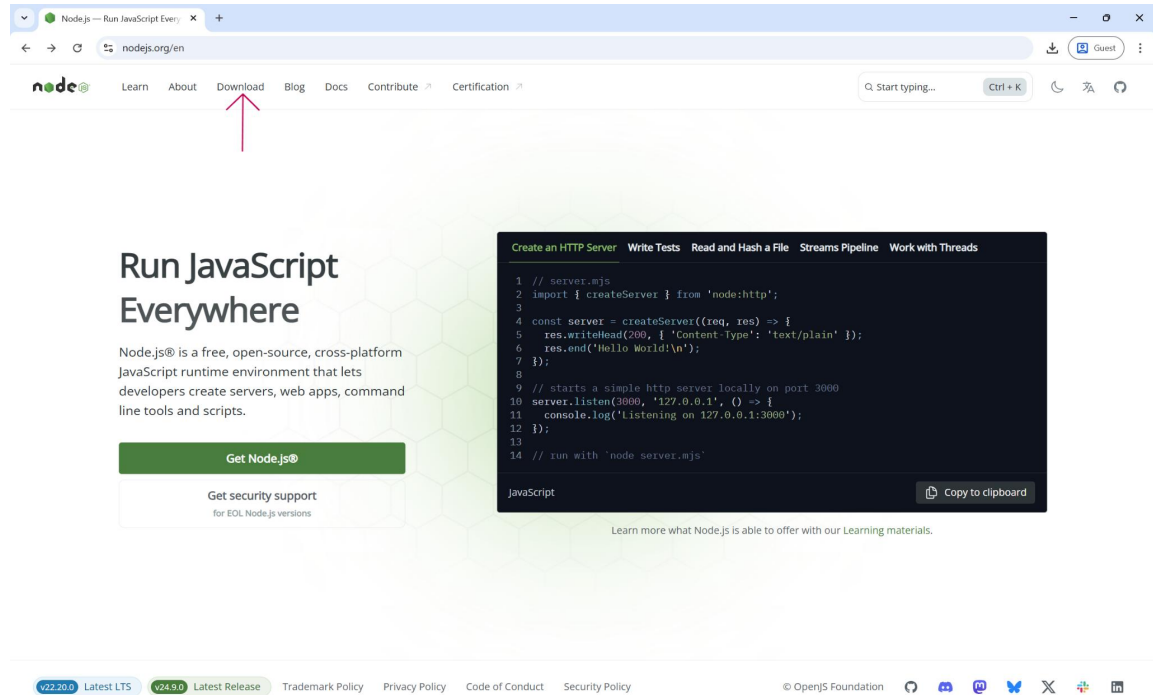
Node.js — Run JavaScript Every ×

nodejs.org/en

Guest

node

Learn About Download Blog Docs Contribute Certification

Start typing... Ctrl + K

Run JavaScript Everywhere

Node.js® is a free, open-source, cross-platform JavaScript runtime environment that lets developers create servers, web apps, command line tools and scripts.

Get Node.js®

Get security support
for EOL Node.js versions

Create an HTTP Server Write Tests Read and Hash a File Streams Pipeline Work with Threads

```
1 // server.mjs
2 import { createServer } from 'node:http';
3
4 const server = createServer((req, res) => {
5   res.writeHead(200, { 'Content-Type': 'text/plain' });
6   res.end('Hello World!\n');
7 });
8
9 // starts a simple http server locally on port 3000
10 server.listen(3000, '127.0.0.1', () => {
11   console.log('Listening on 127.0.0.1:3000');
12 });
13
14 // run with `node server.mjs`
```

JavaScript

Copy to clipboard

Learn more what Node.js is able to offer with our Learning materials.

v22.20.0 Latest LTS v24.9.0 Latest Release Trademark Policy Privacy Policy Code of Conduct Security Policy

© OpenJS Foundation